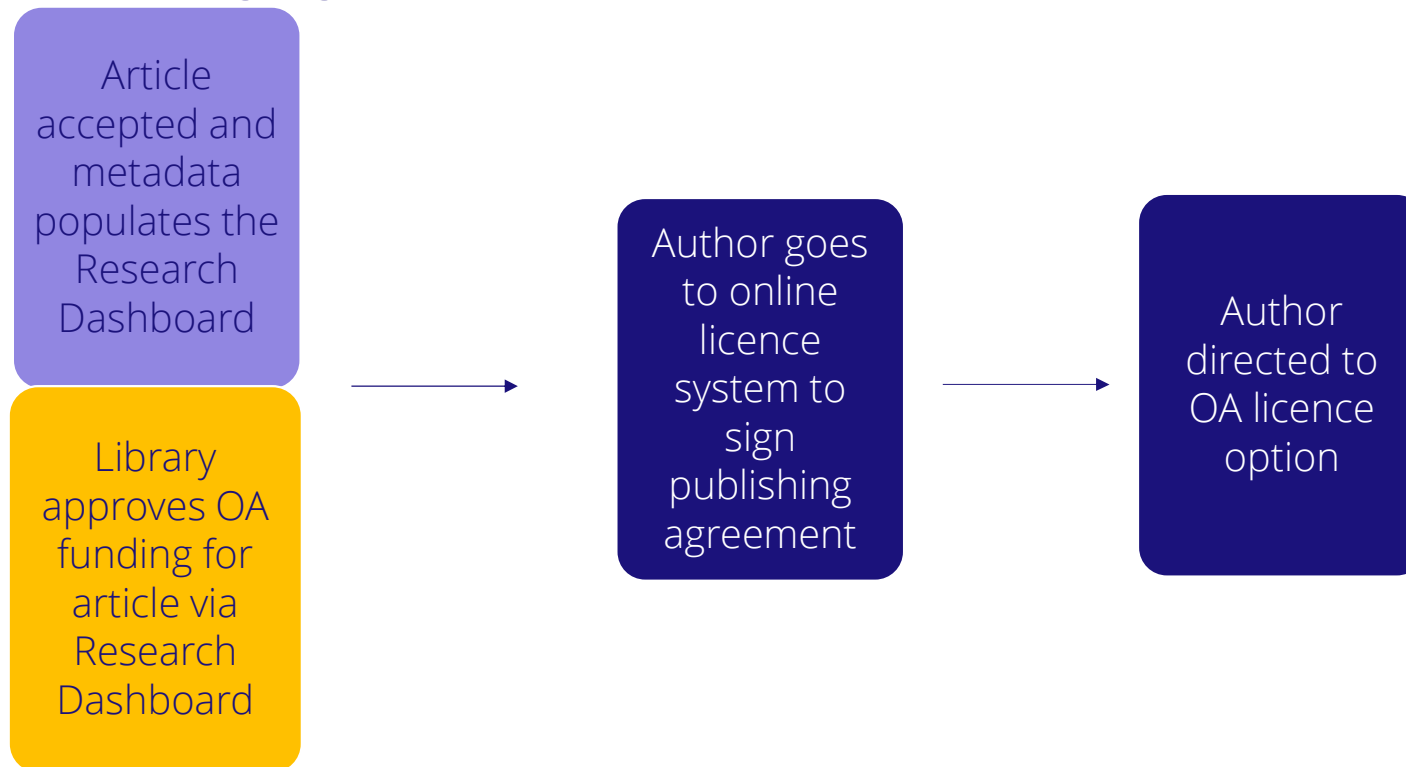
Article accepted and metadata populates the Research Dashboard

Library approves OA funding for article via Research Dashboard

Author goes to online licence system to sign publishing agreement

Author directed to OA licence option